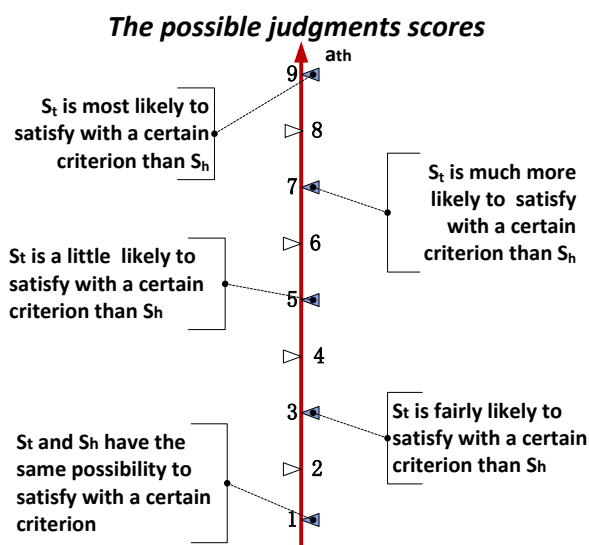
The possible judgments scores

$a_{th}$

9

8

7

6

5

4

3

2

1

$S_t$ is most likely to satisfy with a certain criterion than $S_h$

$S_t$ is much more likely to satisfy with a certain criterion than $S_h$

$S_t$ is a little likely to satisfy with a certain criterion than $S_h$

$S_t$ is fairly likely to satisfy with a certain criterion than $S_h$

$S_t$ and $S_h$ have the same possibility to satisfy with a certain criterion